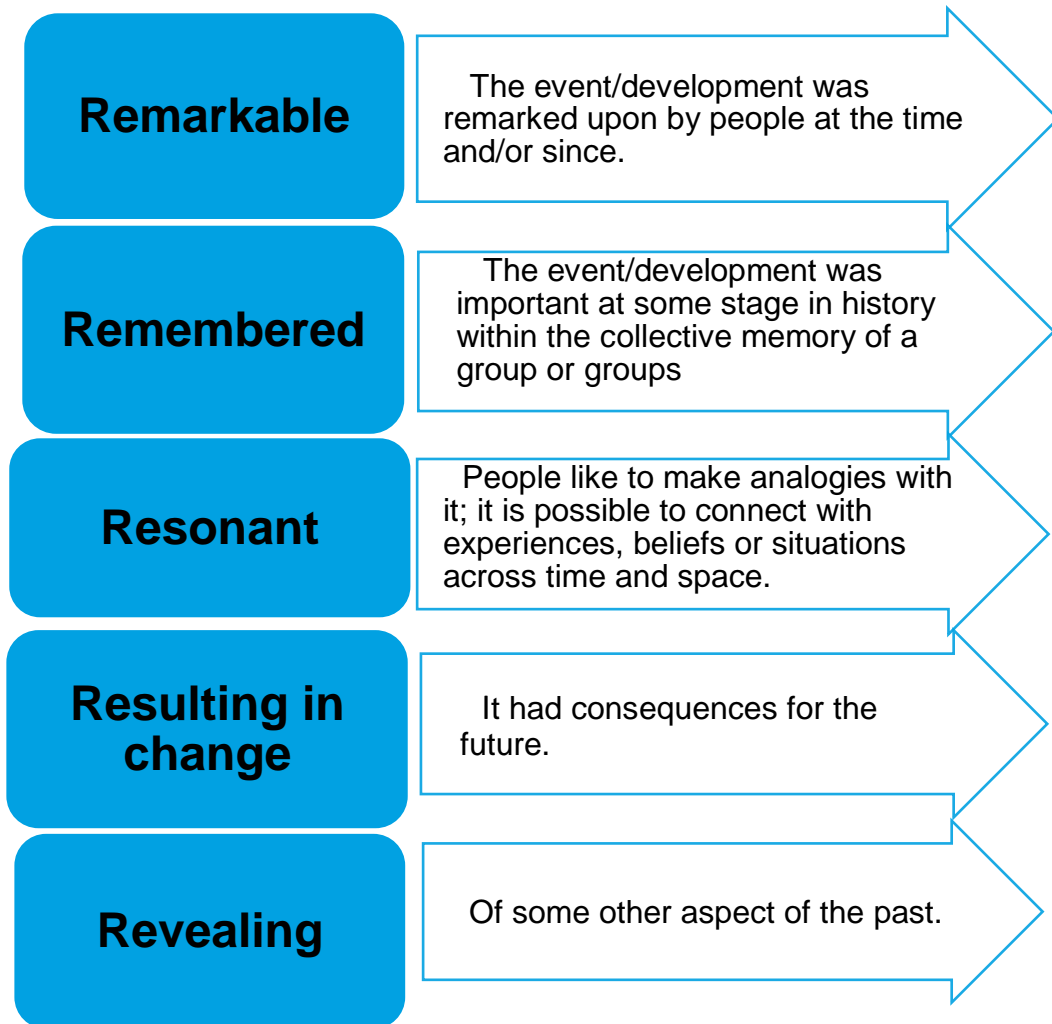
Remarkable

The event/development was remarked upon by people at the time and/or since.

Remembered

The event/development was important at some stage in history within the collective memory of a group or groups

Resonant

People like to make analogies with it; it is possible to connect with experiences, beliefs or situations across time and space.

Resulting in change

It had consequences for the future.

Revealing

Of some other aspect of the past.